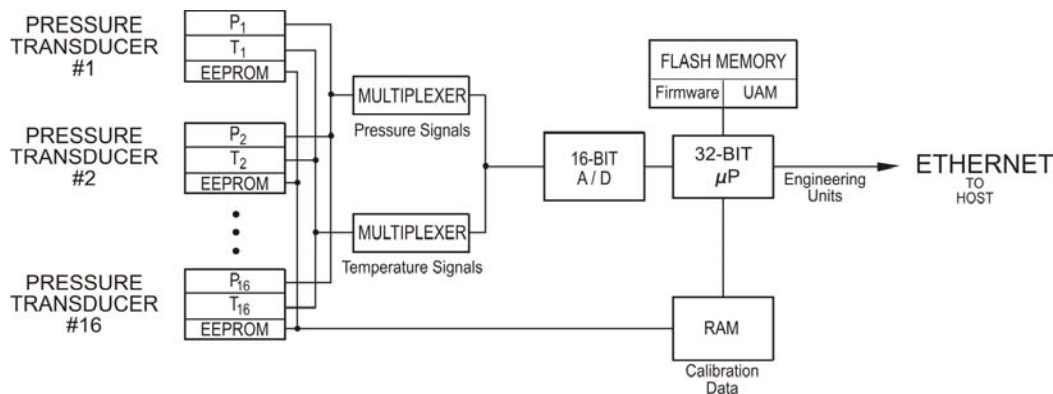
PRESSURE TRANSDUCER #1

$P_1$
$T_1$
EEPROM

PRESSURE TRANSDUCER #2

$P_2$
$T_2$
EEPROM

PRESSURE TRANSDUCER #16

$P_{16}$
$T_{16}$
EEPROM

MULTIPLEXER
Pressure Signals

MULTIPLEXER
Temperature Signals

16-BIT A / D

FLASH MEMORY
Firmware
UAM

32-BIT $\mu$P

Engineering Units

ETHERNET
TO HOST

RAM
Calibration Data